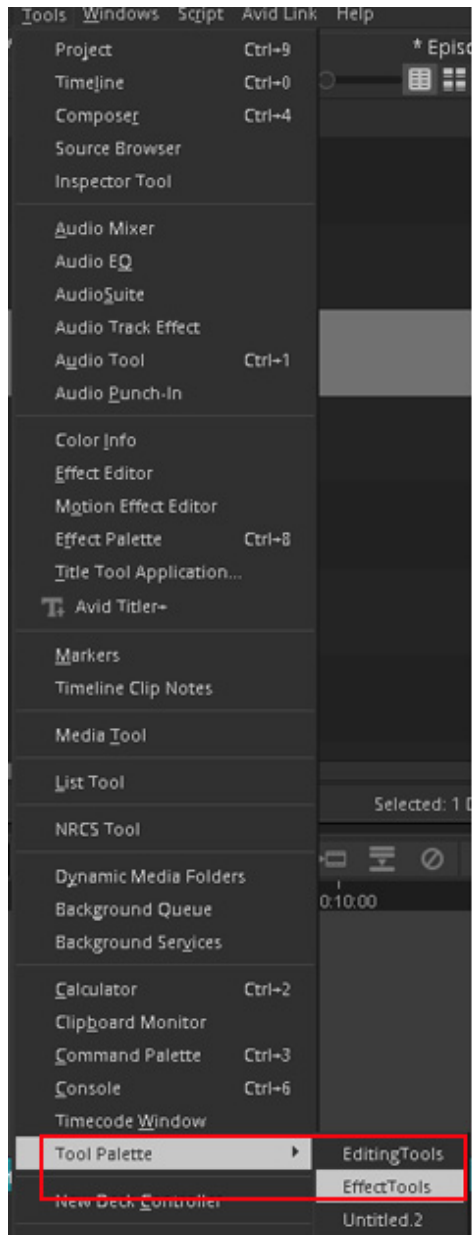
Tools Windows Script Avid Link Help

* Episo

Project Ctrl+9
Timeline Ctrl+0
Composer Ctrl+4
Source Browser
Inspector Tool

Audio Mixer
Audio EQ
AudioSuite
Audio Track Effect
Audio Tool Ctrl+1
Audio Punch-In

Color Info
Effect Editor
Motion Effect Editor
Effect Palette Ctrl+8
Title Tool Application...
Avid Titler+

Markers
Timeline Clip Notes

Media Tool

List Tool

NRCS Tool

Dynamic Media Folders
Background Queue
Background Services

Calculator Ctrl+2
Clipboard Monitor
Command Palette Ctrl+3
Console Ctrl+6
Timecode Window
Tool Palette
New Deck Controller

EditingTools
EffectTools
Untitled.2

Selected: 1 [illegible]

0:10:00